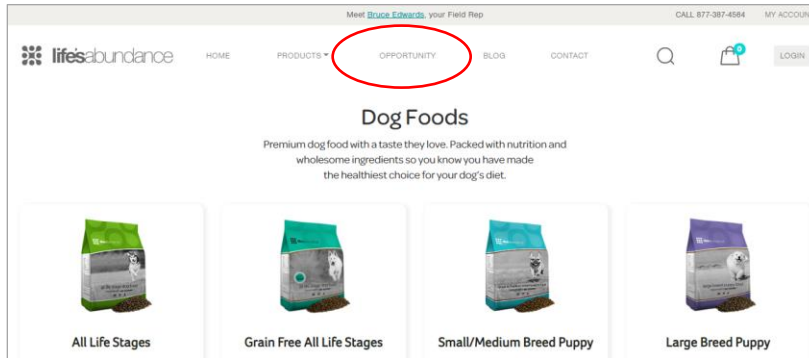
Meet Bruce Edwards, your Field Rep

CALL 877-387-4564 MY ACCOU

life'sabundance

HOME PRODUCTS OPPORTUNITY BLOG CONTACT

0

LOGIN

Dog Foods

Premium dog food with a taste they love. Packed with nutrition and wholesome ingredients so you know you have made the healthiest choice for your dog's diet.

All Life Stages

Grain Free All Life Stages

Small/Medium Breed Puppy

Large Breed Puppy